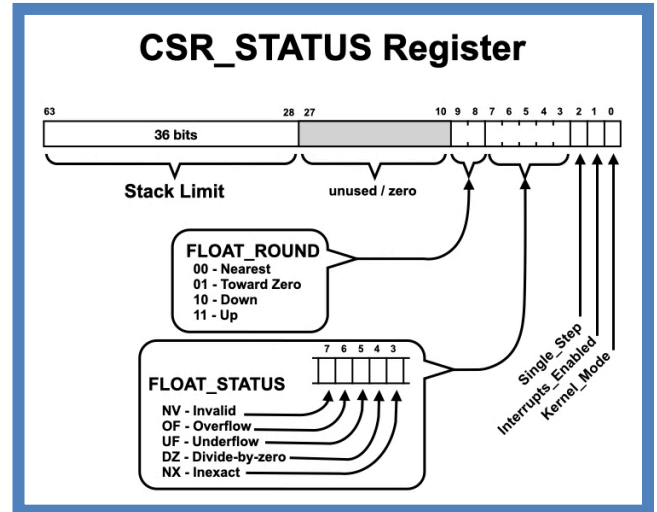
CSR_STATUS Register

63 28 27 10 9 8 7 6 5 4 3 2 1 0

36 bits

Stack Limit

unused / zero

FLOAT_ROUND
00 - Nearest
01 - Toward Zero
10 - Down
11 - Up

FLOAT_STATUS
7 6 5 4 3
NV - Invalid
OF - Overflow
UF - Underflow
DZ - Divide-by-zero
NX - Inexact

Single_Step
Interrupts_Enabled
Kernel_Mode